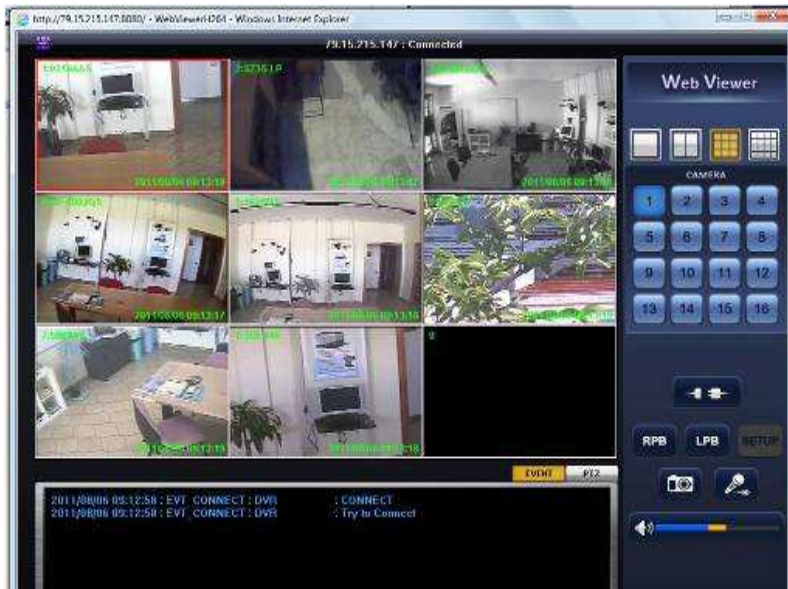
http://79.15.215.147:8080/ - WebViewerH264 - Windows Internet Explorer

79.15.215.147 : Connected

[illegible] 2011/08/06 09:13:18
2:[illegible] 2011/08/06 09:13:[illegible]
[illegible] 2011/08/06 09:13:18
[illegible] 2011/08/06 09:13:17
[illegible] 2011/08/06 09:13:16
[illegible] 2011/08/06 09:13:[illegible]
7:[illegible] 2011/08/06 09:13:19
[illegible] 2011/08/06 09:13:18
9

Web Viewer

CAMERA

1 2 3 4
5 6 7 8
9 10 11 12
13 14 15 16

RPB LPB SETUP

EVENT PTZ

2011/08/06 09:12:58 : EVT_CONNECT : DVR : CONNECT
2011/08/06 09:12:58 : EVT_CONNECT : DVR : Try to Connect